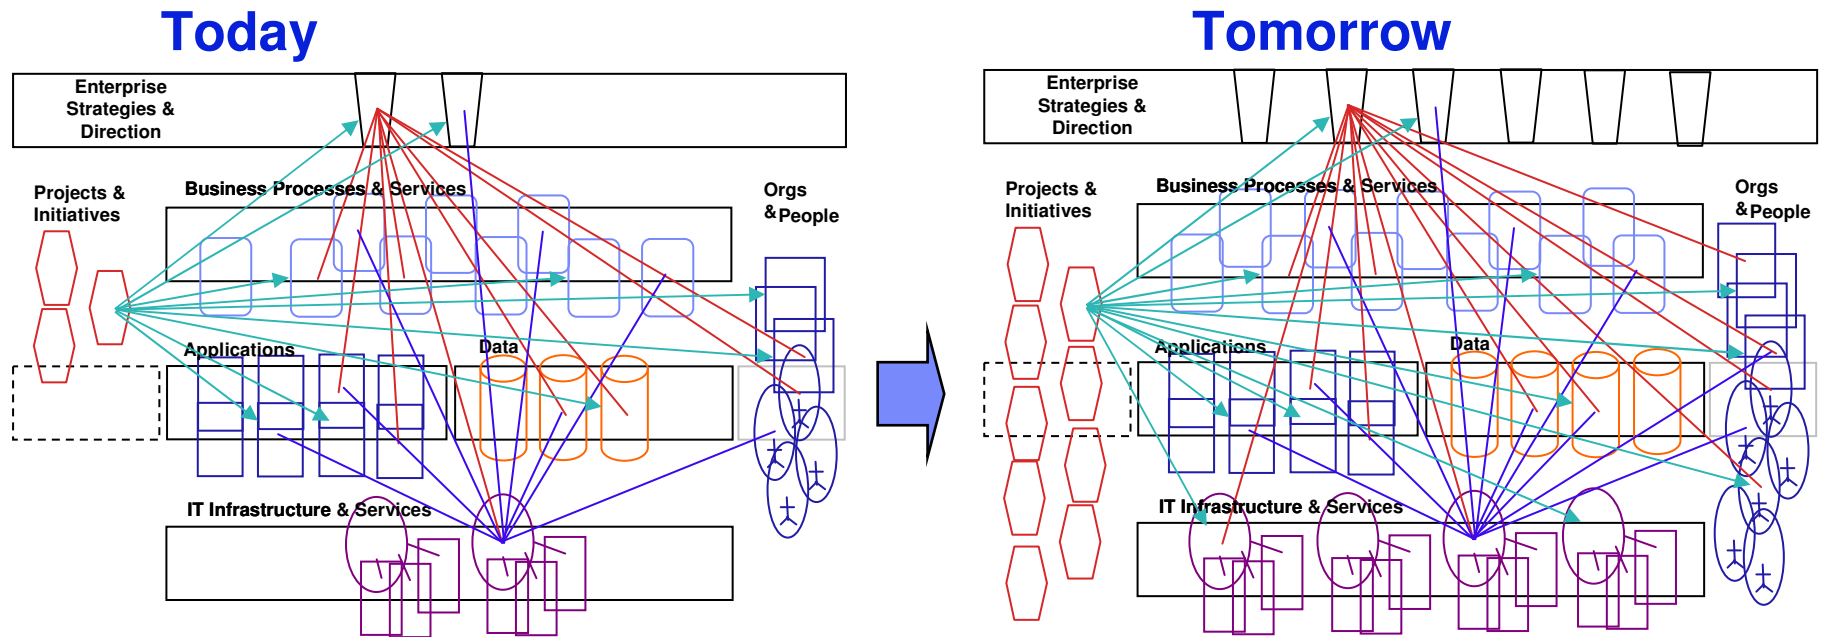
Today

Enterprise Strategies & Direction

Projects & Initiatives

Business Processes & Services

Orgs & People

Applications

Data

IT Infrastructure & Services

Tomorrow

Enterprise Strategies & Direction

Projects & Initiatives

Business Processes & Services

Orgs & People

Applications

Data

IT Infrastructure & Services